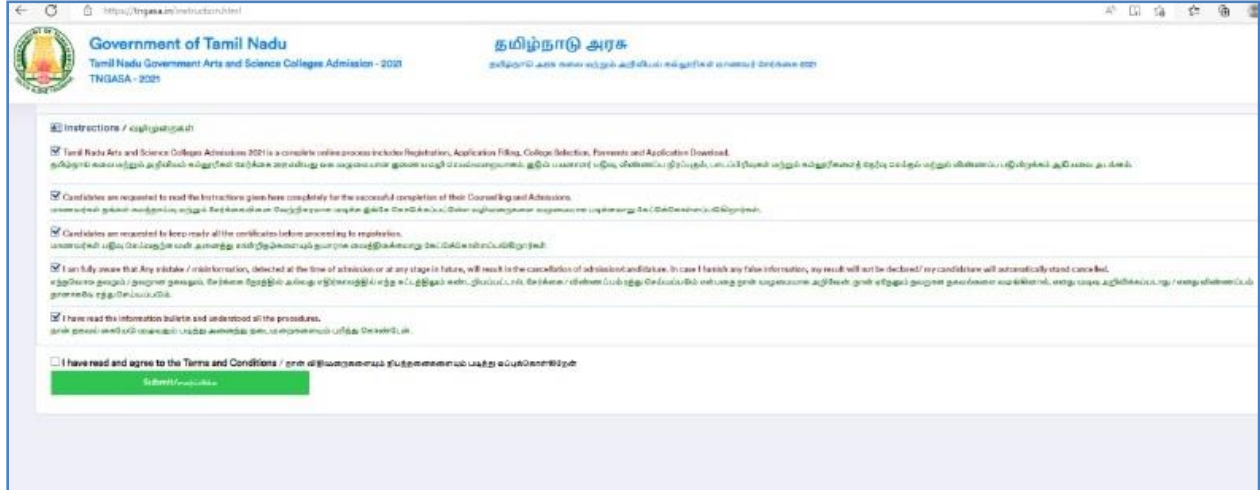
https://tngasa.in/instruction.html

Government of Tamil Nadu
Tamil Nadu Government Arts and Science Colleges Admission - 2021
TNGASA - 2021

தமிழ்நாடு அரசு
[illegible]

Instructions / வழிமுறைகள்

Tamil Nadu Arts and Science Colleges Admissions 2021 is a complete online process includes Registration, Application Filling, College Selection, Payments and Application Download.
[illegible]

Candidates are requested to read the instructions given here completely for the successful completion of their Counselling and Admissions.
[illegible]

Candidates are requested to keep ready all the certificates before proceeding to registration.
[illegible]

I am fully aware that Any mistake / misinformation, detected at the time of admission or at any stage in future, will result in the cancellation of admission/candidature. In case I furnish any false information, my result will not be declared / my candidature will automatically stand cancelled.
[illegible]

I have read the information bulletin and understood all the procedures.
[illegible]

I have read and agree to the Terms and Conditions / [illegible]

Submit/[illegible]